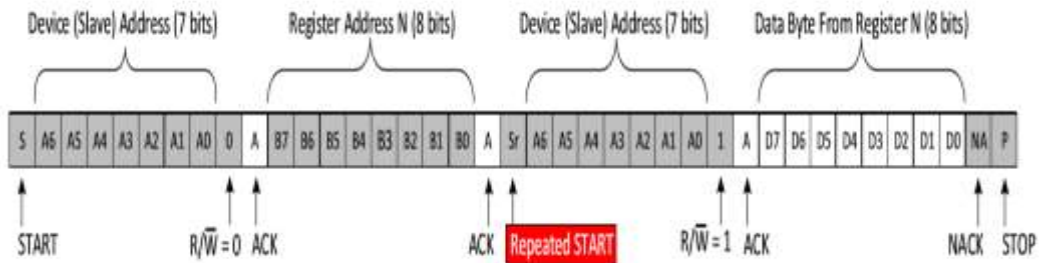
Device (Slave) Address (7 bits)

Register Address N (8 bits)

Device (Slave) Address (7 bits)

Data Byte From Register N (8 bits)

| S | A6 | A5 | A4 | A3 | A2 | A1 | A0 | 0 | A | B7 | B6 | B5 | B4 | B3 | B2 | B1 | B0 | A | Sr | A6 | A5 | A4 | A3 | A2 | A1 | A0 | 1 | A | D7 | D6 | D5 | D4 | D3 | D2 | D1 | D0 | NA | P |
|---|---|---|---|---|---|---|---|---|---|---|---|---|---|---|---|---|---|---|---|---|---|---|---|---|---|---|---|---|---|---|---|---|---|---|---|---|---|---|

START

$R/\overline{W} = 0$

ACK

ACK

Repeated START

$R/\overline{W} = 1$

ACK

NACK

STOP